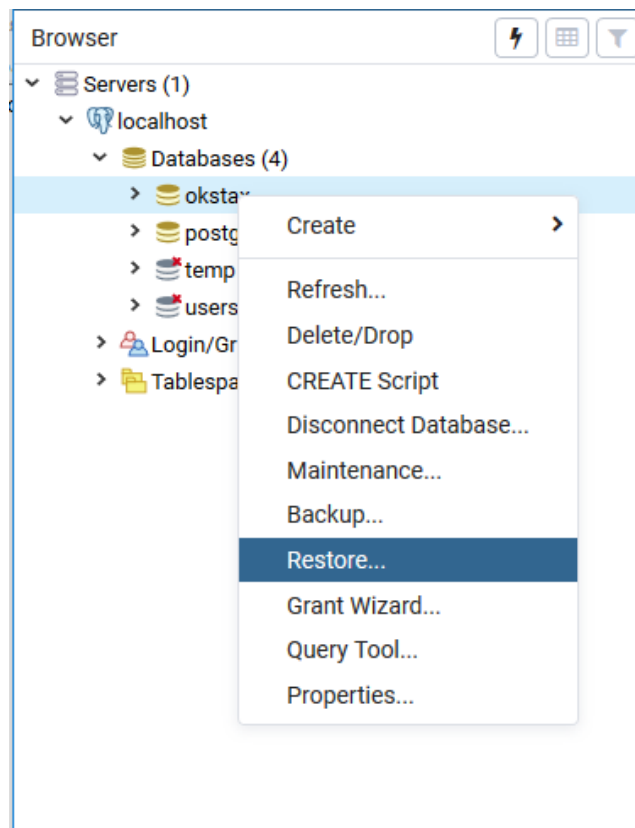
Browser

Servers (1)
localhost
Databases (4)
okstа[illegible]
postg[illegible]
temp
users
Login/Gr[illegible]
Tablespa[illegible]

Create
Refresh...
Delete/Drop
CREATE Script
Disconnect Database...
Maintenance...
Backup...
Restore...
Grant Wizard...
Query Tool...
Properties...